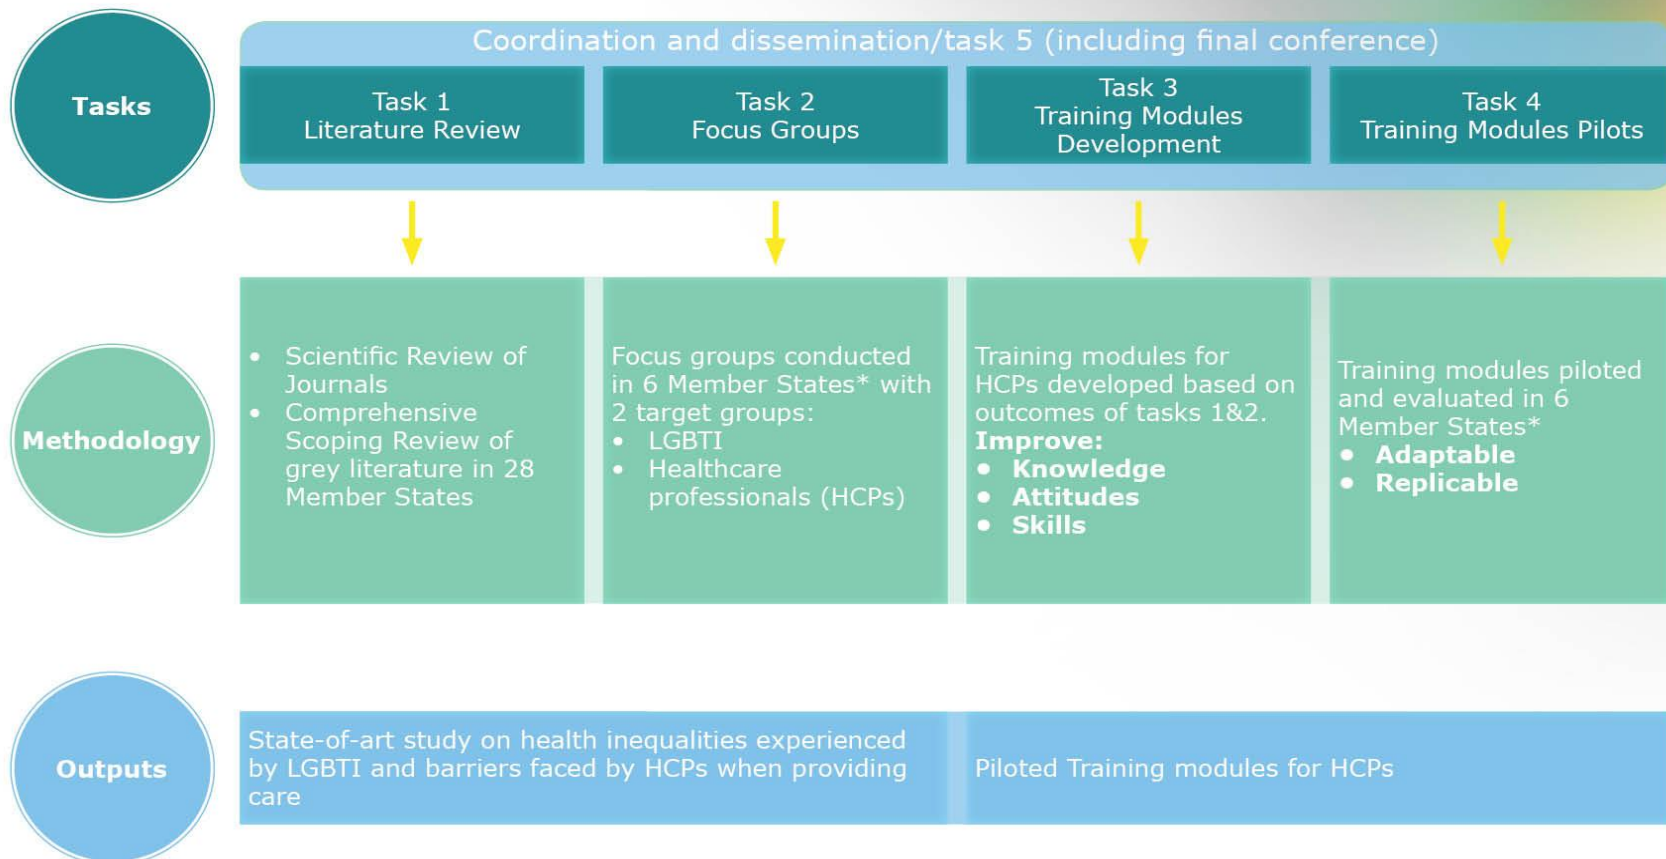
Tasks

Coordination and dissemination/task 5 (including final conference)

Task 1
Literature Review

Task 2
Focus Groups

Task 3
Training Modules Development

Task 4
Training Modules Pilots

Methodology

- Scientific Review of Journals
- Comprehensive Scoping Review of grey literature in 28 Member States

Focus groups conducted in 6 Member States* with 2 target groups:
- LGBTI
- Healthcare professionals (HCPs)

Training modules for HCPs developed based on outcomes of tasks 1&2.
**Improve:**
- **Knowledge**
- **Attitudes**
- **Skills**

Training modules piloted and evaluated in 6 Member States*
- **Adaptable**
- **Replicable**

Outputs

State-of-art study on health inequalities experienced by LGBTI and barriers faced by HCPs when providing care

Piloted Training modules for HCPs